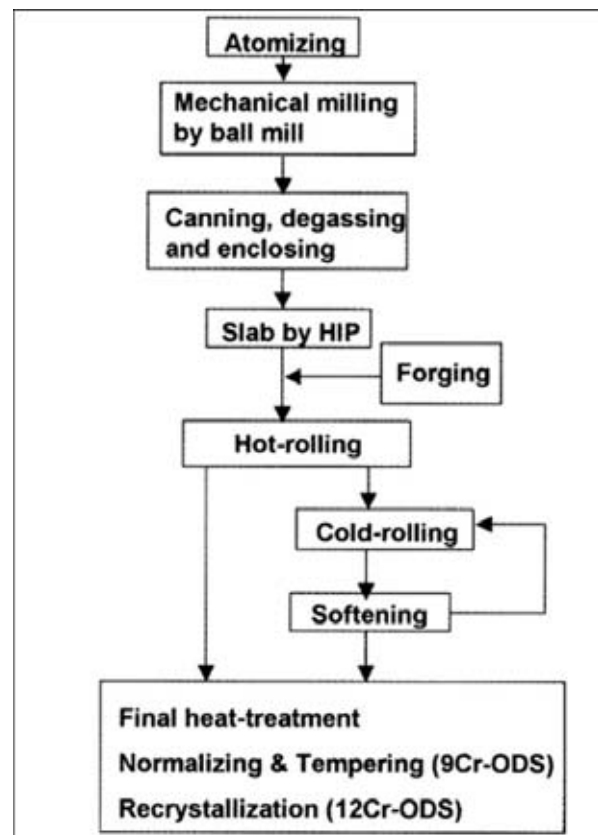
Atomizing

Mechanical milling by ball mill

Canning, degassing and enclosing

Slab by HIP

Forging

Hot-rolling

Cold-rolling

Softening

Final heat-treatment
Normalizing & Tempering (9Cr-ODS)
Recrystallization (12Cr-ODS)